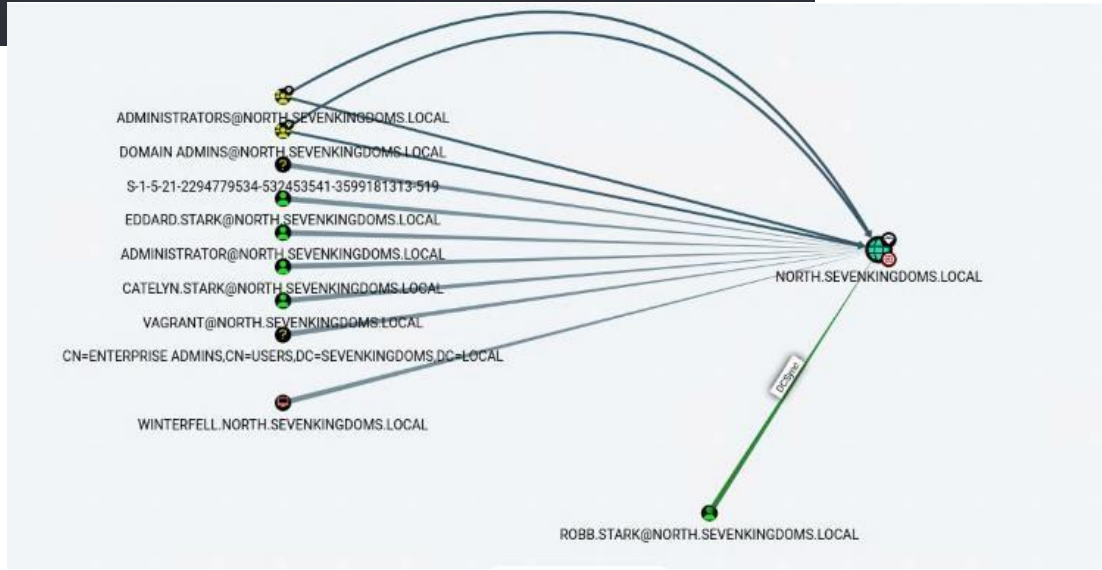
ADMINISTRATORS@NORTH.SEVENKINGDOMS.LOCAL
DOMAIN ADMINS@NORTH.SEVENKINGDOMS.LOCAL
S-1-5-21-2294779534-532453541-3599181313-519
EDDARD.STARK@NORTH.SEVENKINGDOMS.LOCAL
ADMINISTRATOR@NORTH.SEVENKINGDOMS.LOCAL
CATELYN.STARK@NORTH.SEVENKINGDOMS.LOCAL
VAGRANT@NORTH.SEVENKINGDOMS.LOCAL
CN=ENTERPRISE ADMINS,CN=USERS,DC=SEVENKINGDOMS,DC=LOCAL
WINTERFELL.NORTH.SEVENKINGDOMS.LOCAL
NORTH.SEVENKINGDOMS.LOCAL
DCSync
ROBB.STARK@NORTH.SEVENKINGDOMS.LOCAL